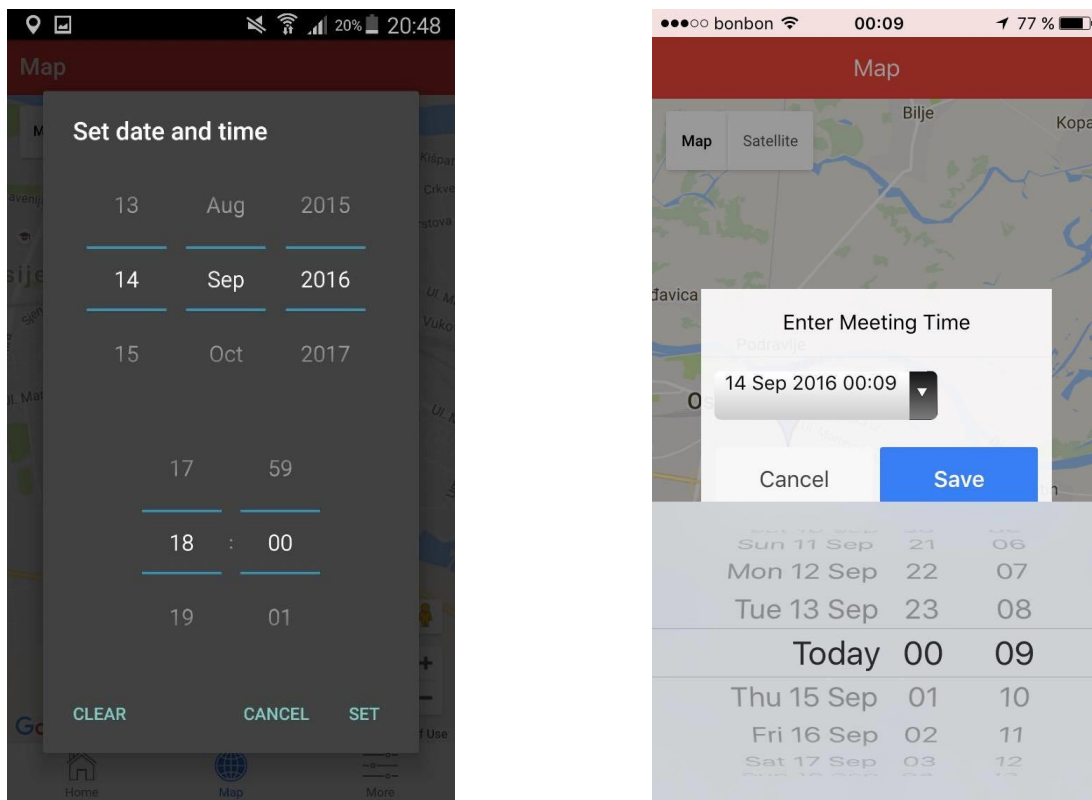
20% 20:48

Map

Set date and time

| 13 | Aug | 2015 |
|---|---|---|
| 14 | Sep | 2016 |
| 15 | Oct | 2017 |

| 17 | | 59 |
|---|---|---|
| 18 | : | 00 |
| 19 | | 01 |

CLEAR CANCEL SET

Home Map More

●●●○○ bonbon 00:09 77 %

Map

Map Satellite

Bilje

Enter Meeting Time

14 Sep 2016 00:09

Cancel Save

| Sun 11 Sep | 21 | 06 |
|---|---|---|
| Mon 12 Sep | 22 | 07 |
| Tue 13 Sep | 23 | 08 |
| Today | 00 | 09 |
| Thu 15 Sep | 01 | 10 |
| Fri 16 Sep | 02 | 11 |
| Sat 17 Sep | 03 | 12 |